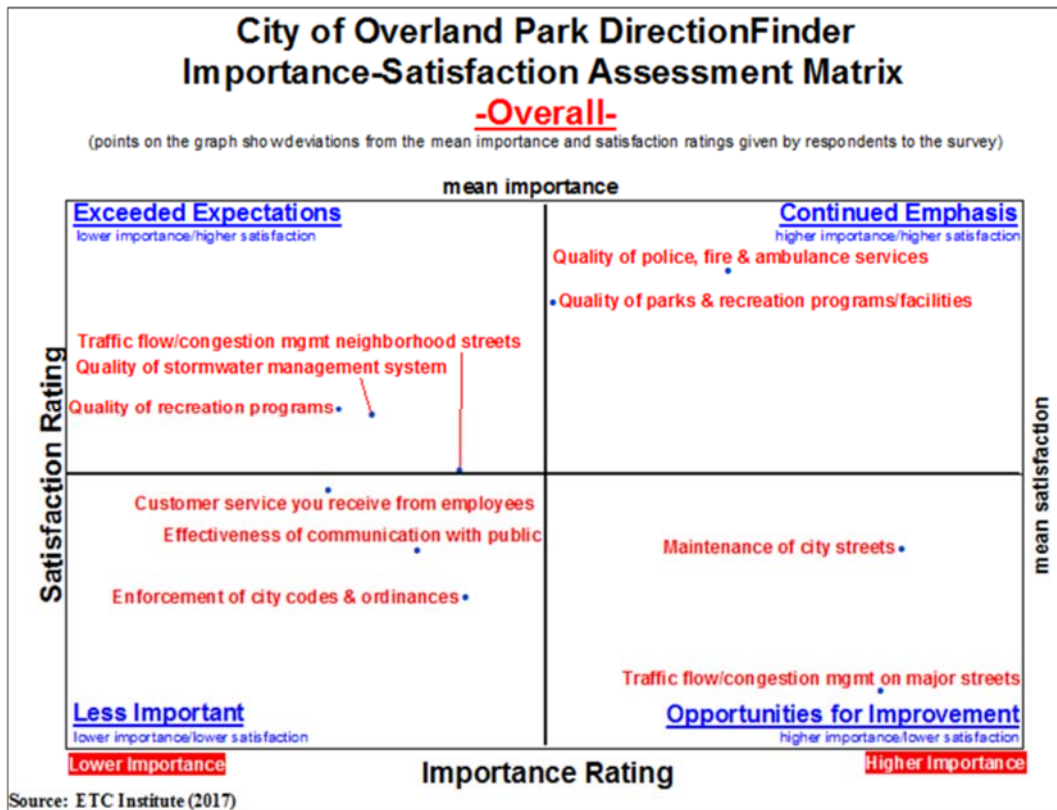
City of Overland Park DirectionFinder
Importance-Satisfaction Assessment Matrix
-Overall-
(points on the graph showdeviations from the mean importance and satisfaction ratings given by respondents to the survey)

mean importance

Exceeded Expectations
lower importance/higher satisfaction

Continued Emphasis
higher importance/higher satisfaction

Quality of police, fire & ambulance services

Quality of parks & recreation programs/facilities

Traffic flow/congestion mgmt neighborhood streets

Quality of stormwater management system

Quality of recreation programs

Customer service you receive from employees

Effectiveness of communication with public

Maintenance of city streets

Enforcement of city codes & ordinances

Traffic flow/congestion mgmt on major streets

Less Important
lower importance/lower satisfaction

Opportunities for Improvement
higher importance/lower satisfaction

Satisfaction Rating

mean satisfaction

Lower Importance

Importance Rating

Higher Importance

Source: ETC Institute (2017)